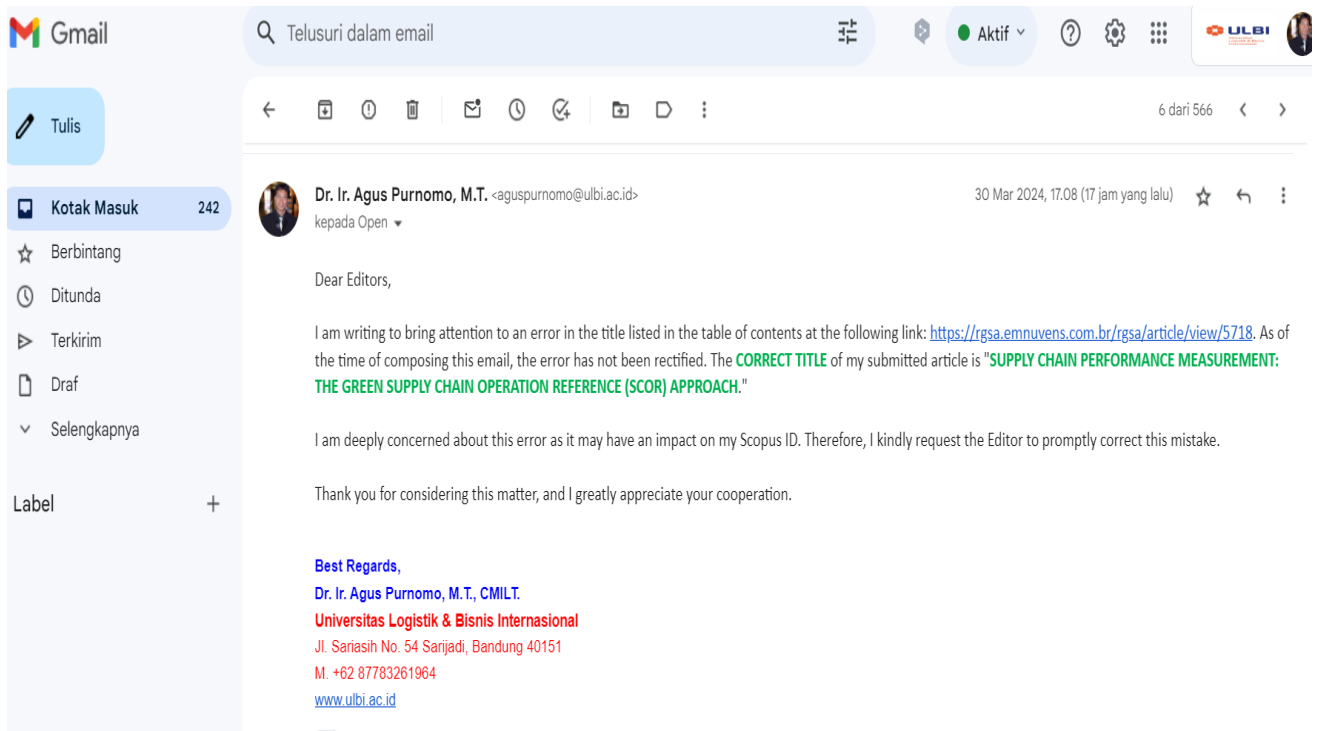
Gmail

Telusuri dalam email

Aktif

ULBI

Tulis

Kotak Masuk 242
Berbintang
Ditunda
Terkirim
Draf
Selengkapnya

Label +

6 dari 566

Dr. Ir. Agus Purnomo, M.T. <aguspurnomo@ulbi.ac.id>
kepada Open

30 Mar 2024, 17.08 (17 jam yang lalu)

Dear Editors,

I am writing to bring attention to an error in the title listed in the table of contents at the following link: https://rgsa.emnuvens.com.br/rgsa/article/view/5718. As of the time of composing this email, the error has not been rectified. The CORRECT TITLE of my submitted article is "SUPPLY CHAIN PERFORMANCE MEASUREMENT: THE GREEN SUPPLY CHAIN OPERATION REFERENCE (SCOR) APPROACH."

I am deeply concerned about this error as it may have an impact on my Scopus ID. Therefore, I kindly request the Editor to promptly correct this mistake.

Thank you for considering this matter, and I greatly appreciate your cooperation.

Best Regards,
Dr. Ir. Agus Purnomo, M.T., CMILT.
Universitas Logistik & Bisnis Internasional
Jl. Sariasih No. 54 Sarijadi, Bandung 40151
M. +62 87783261964
www.ulbi.ac.id